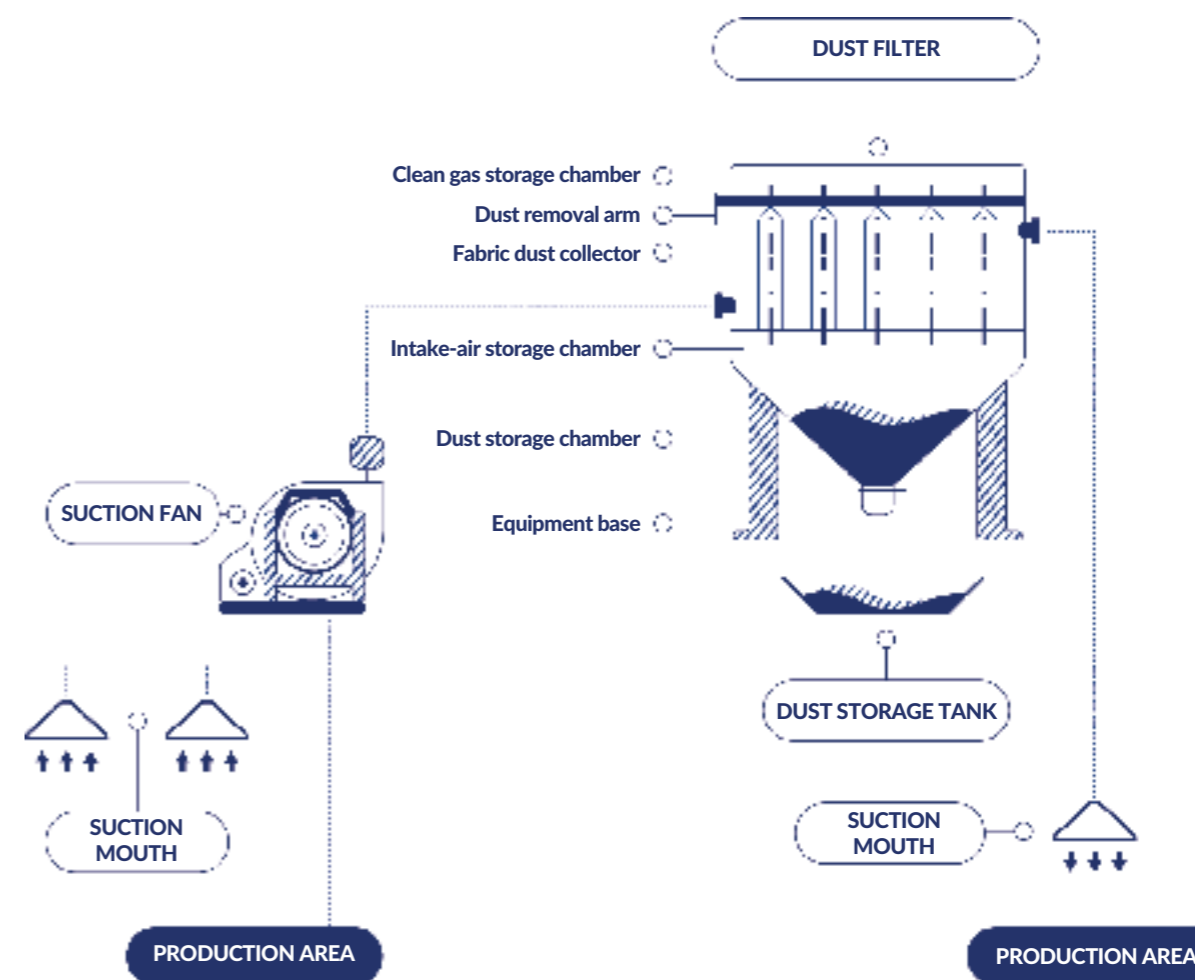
DUST FILTER

Clean gas storage chamber
Dust removal arm
Fabric dust collector
Intake-air storage chamber
Dust storage chamber
Equipment base

SUCTION FAN

DUST STORAGE TANK

SUCTION MOUTH

SUCTION MOUTH

PRODUCTION AREA

PRODUCTION AREA